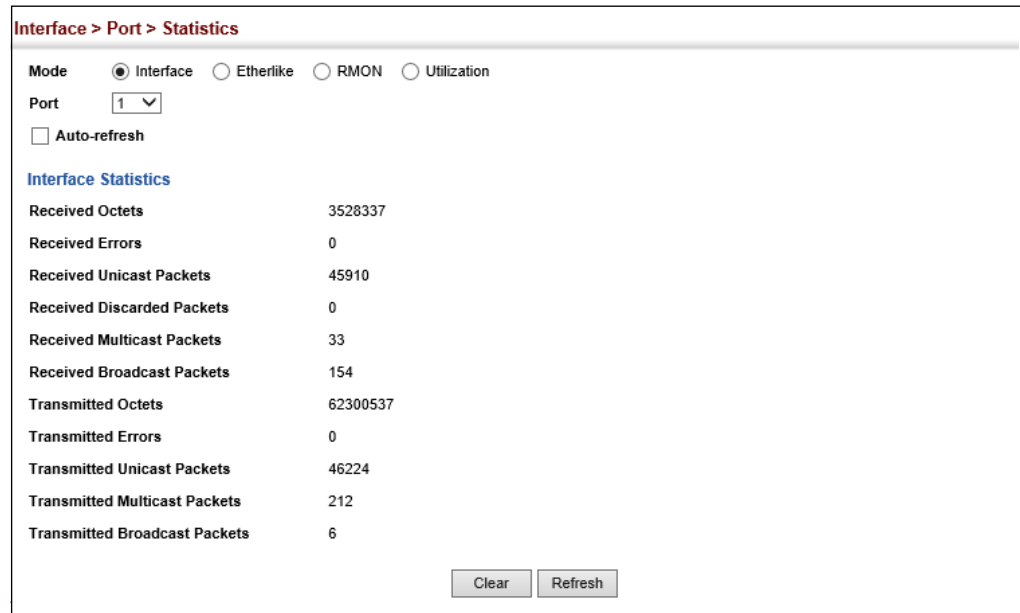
Interface > Port > Statistics

Mode Interface Etherlike RMON Utilization

Port 1

Auto-refresh

Interface Statistics

| | |
|---|---|
| Received Octets | 3528337 |
| Received Errors | 0 |
| Received Unicast Packets | 45910 |
| Received Discarded Packets | 0 |
| Received Multicast Packets | 33 |
| Received Broadcast Packets | 154 |
| Transmitted Octets | 62300537 |
| Transmitted Errors | 0 |
| Transmitted Unicast Packets | 46224 |
| Transmitted Multicast Packets | 212 |
| Transmitted Broadcast Packets | 6 |

Clear Refresh